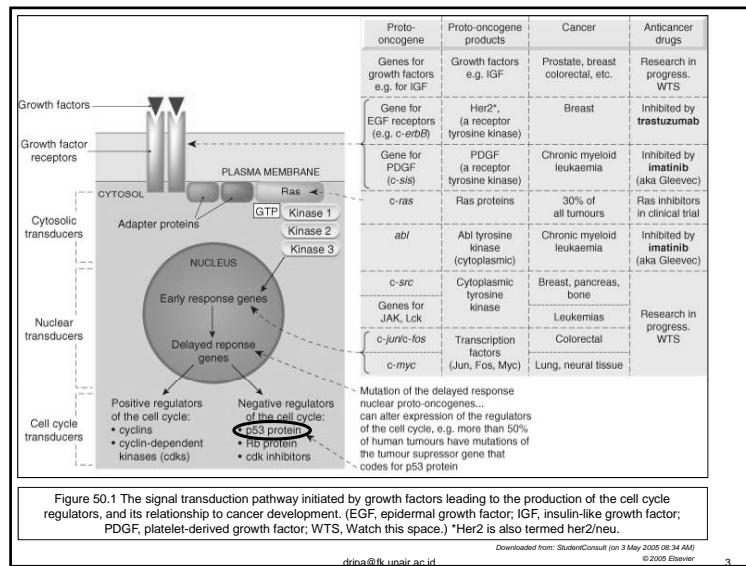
Growth factors

Growth factor receptors

Cytosolic transducers

Nuclear transducers

Cell cycle transducers

PLASMA MEMBRANE

CYTOSOL

Ras

Adapter proteins

GTP Kinase 1

Kinase 2

Kinase 3

NUCLEUS

Early response genes

Delayed reponse genes

Positive regulators of the cell cycle:
• cyclins
• cyclin-dependent kinases (cdks)

Negative regulators of the cell cycle:
• p53 protein
• Rb protein
• cdk inhibitors

| Proto-oncogene | Proto-oncogene products | Cancer | Anticancer drugs |
|---|---|---|---|
| Genes for growth factors e.g. for IGF | Growth factors e.g. IGF | Prostate, breast colorectal, etc. | Research in progress. WTS |
| Gene for EGF receptors (e.g. c-erbB) | Her2*, (a receptor tyrosine kinase) | Breast | Inhibited by trastuzumab |
| Gene for PDGF (c-sis) | PDGF (a receptor tyrosine kinase) | Chronic myeloid leukaemia | Inhibited by imatinib (aka Gleevec) |
| c-ras | Ras proteins | 30% of all tumours | Ras inhibitors in clinical trial |
| abl | Abl tyrosine kinase (cytoplasmic) | Chronic myeloid leukaemia | Inhibited by imatinib (aka Gleevec) |
| c-src | Cytoplasmic tyrosine kinase | Breast, pancreas, bone | Research in progress. WTS |
| Genes for JAK, Lck | | Leukemias | |
| c-jun/c-fos | Transcription factors (Jun, Fos, Myc) | Colorectal | |
| c-myc | | Lung, neural tissue | |

Mutation of the delayed response nuclear proto-oncogenes... can alter expression of the regulators of the cell cycle, e.g. more than 50% of human tumours have mutations of the tumour supressor gene that codes for p53 protein

Figure 50.1 The signal transduction pathway initiated by growth factors leading to the production of the cell cycle regulators, and its relationship to cancer development. (EGF, epidermal growth factor; IGF, insulin-like growth factor; PDGF, platelet-derived growth factor; WTS, Watch this space.) *Her2 is also termed her2/neu.

Downloaded from: StudentConsult (on 3 May 2005 08:34 AM)
© 2005 Elsevier

dripa@fk.unair.ac.id

3